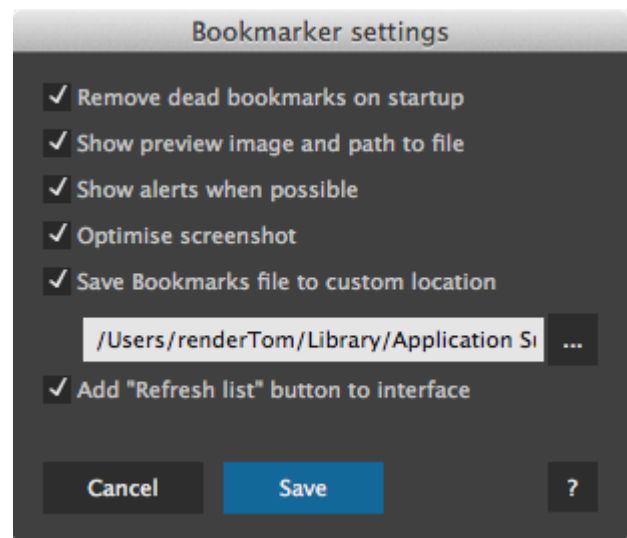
Bookmarker settings

✓ Remove dead bookmarks on startup

✓ Show preview image and path to file

✓ Show alerts when possible

✓ Optimise screenshot

✓ Save Bookmarks file to custom location

/Users/renderTom/Library/Application S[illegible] ...

✓ Add "Refresh list" button to interface

Cancel Save ?